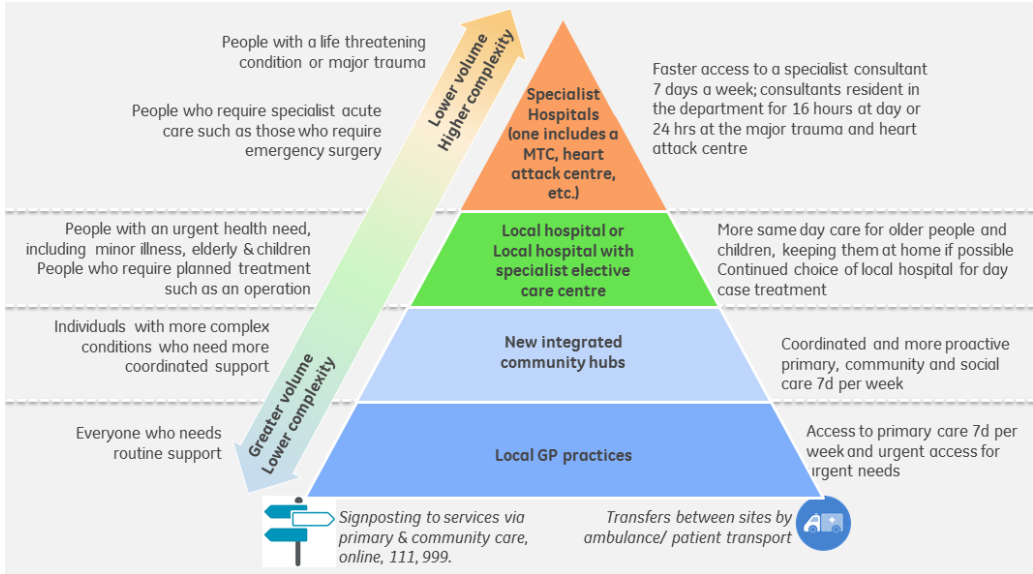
People with a life threatening condition or major trauma

People who require specialist acute care such as those who require emergency surgery

Lower volume
Higher complexity

Specialist Hospitals (one includes a MTC, heart attack centre, etc.)

Faster access to a specialist consultant 7 days a week; consultants resident in the department for 16 hours at day or 24 hrs at the major trauma and heart attack centre

People with an urgent health need, including minor illness, elderly & children
People who require planned treatment such as an operation

Local hospital or Local hospital with specialist elective care centre

More same day care for older people and children, keeping them at home if possible
Continued choice of local hospital for day case treatment

Individuals with more complex conditions who need more coordinated support

New integrated community hubs

Coordinated and more proactive primary, community and social care 7d per week

Greater volume
Lower complexity

Everyone who needs routine support

Local GP practices

Access to primary care 7d per week and urgent access for urgent needs

Signposting to services via primary & community care, online, 111, 999.

Transfers between sites by ambulance/ patient transport